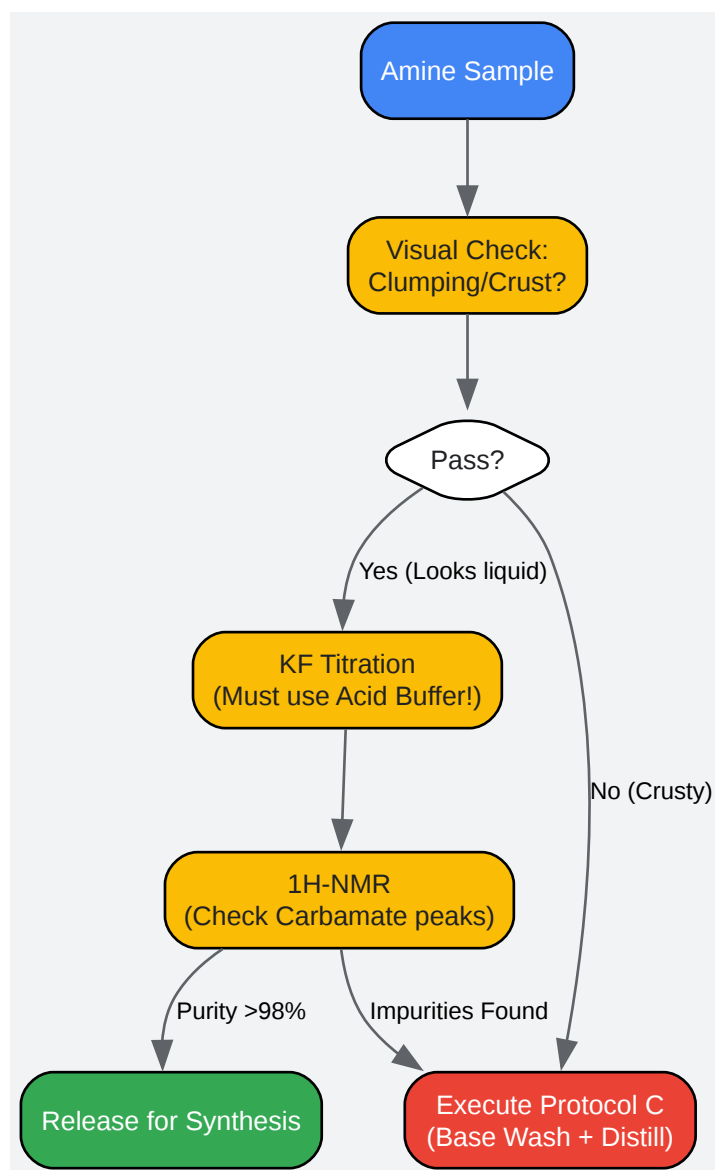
Amine Sample

Visual Check: Clumping/Crust?

Pass?

Yes (Looks liquid)

No (Crusty)

KF Titration
(Must use Acid Buffer!)

1H-NMR
(Check Carbamate peaks)

Purity >98%

Impurities Found

Release for Synthesis

Execute Protocol C
(Base Wash + Distill)